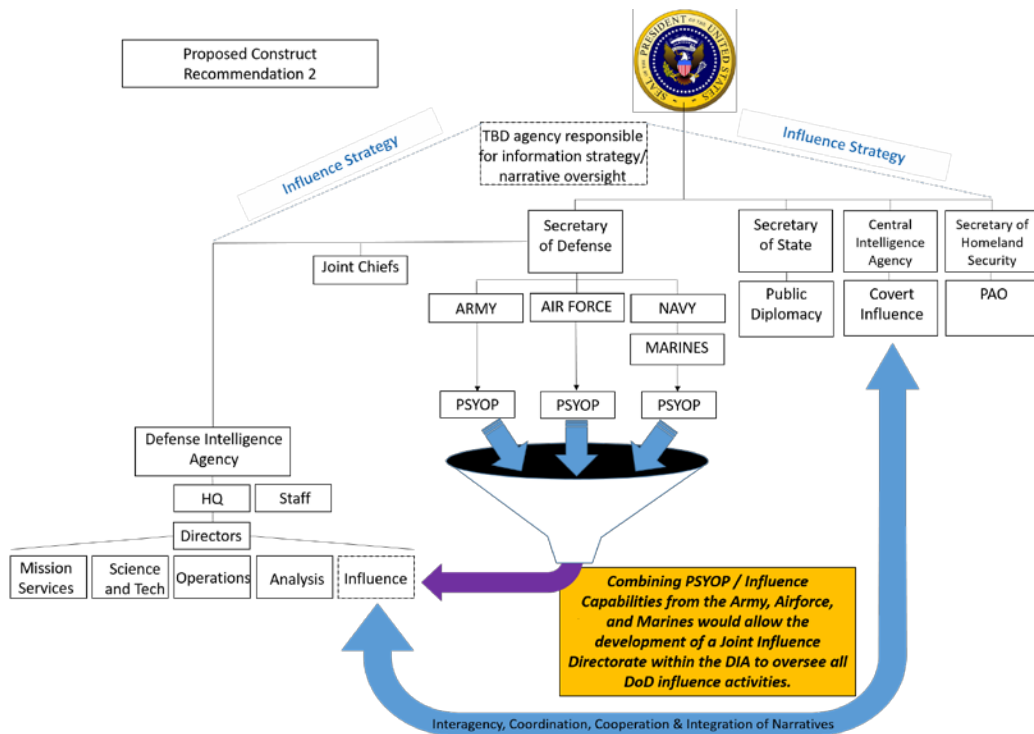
Proposed Construct Recommendation 2

SEAL OF THE PRESIDENT OF THE UNITED STATES

Influence Strategy

TBD agency responsible for information strategy/ narrative oversight

Influence Strategy

Secretary of Defense

Secretary of State

Central Intelligence Agency

Secretary of Homeland Security

Joint Chiefs

ARMY

AIR FORCE

NAVY

MARINES

Public Diplomacy

Covert Influence

PAO

PSYOP

PSYOP

PSYOP

Defense Intelligence Agency

HQ

Staff

Directors

Mission Services

Science and Tech

Operations

Analysis

Influence

Combining PSYOP / Influence Capabilities from the Army, Airforce, and Marines would allow the development of a Joint Influence Directorate within the DIA to oversee all DoD influence activities.

Interagency, Coordination, Cooperation & Integration of Narratives